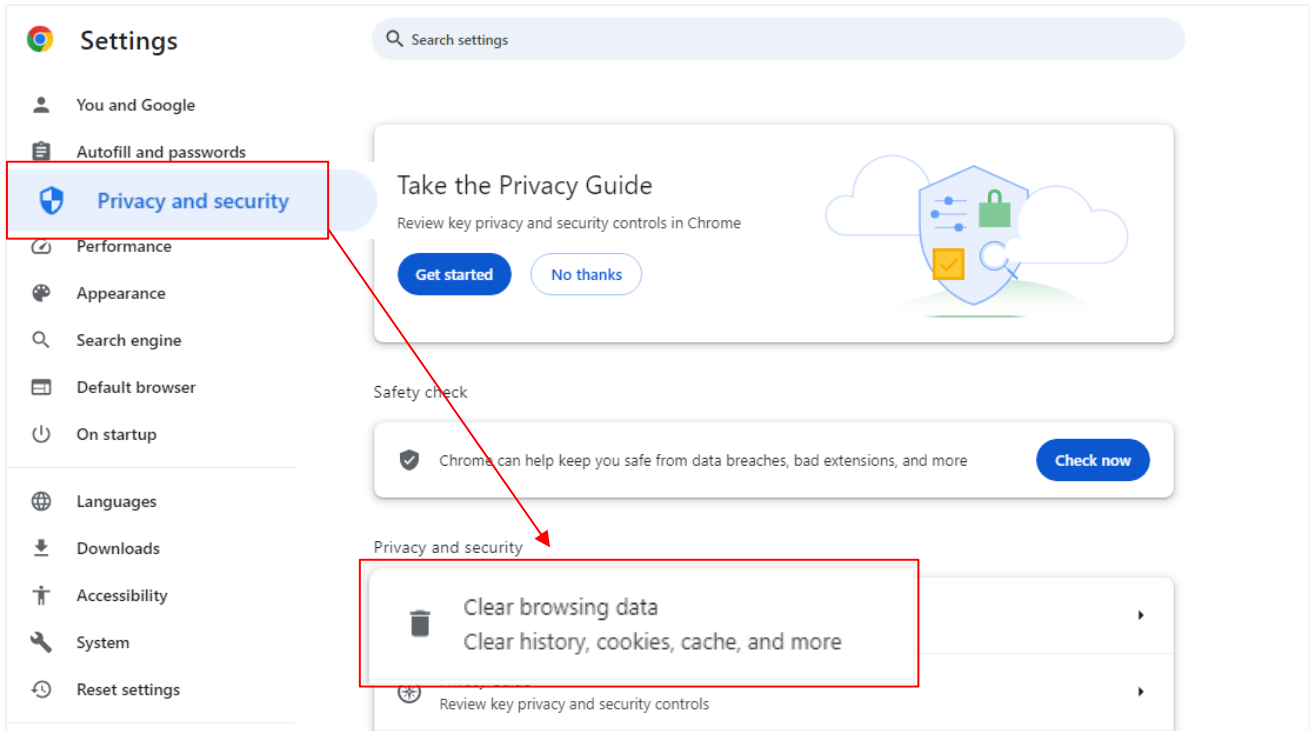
Settings

Search settings

You and Google

Autofill and passwords

Privacy and security

Performance

Appearance

Search engine

Default browser

On startup

Languages

Downloads

Accessibility

System

Reset settings

Take the Privacy Guide

Review key privacy and security controls in Chrome

Get started

No thanks

Safety check

Chrome can help keep you safe from data breaches, bad extensions, and more

Check now

Privacy and security

Clear browsing data

Clear history, cookies, cache, and more

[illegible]

Review key privacy and security controls